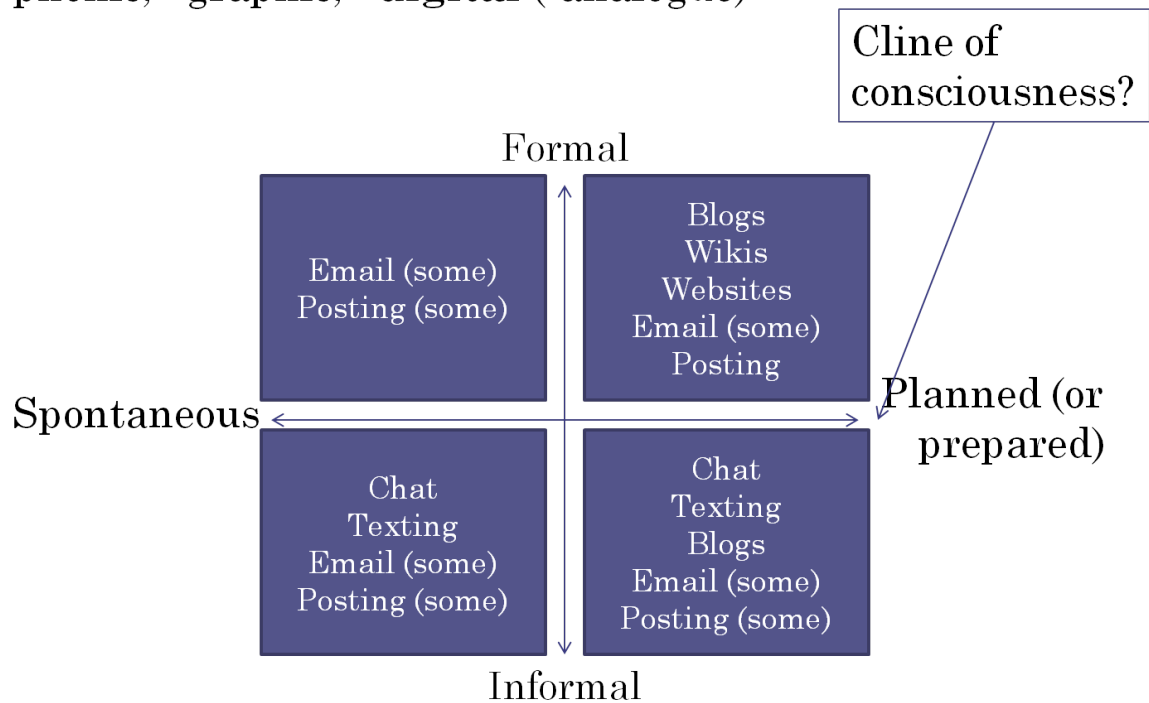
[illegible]

Cline of consciousness?

Formal

Email (some)
Posting (some)

Blogs
Wikis
Websites
Email (some)
Posting

Spontaneous

Planned (or prepared)

Chat
Texting
Email (some)
Posting (some)

Chat
Texting
Blogs
Email (some)
Posting (some)

Informal